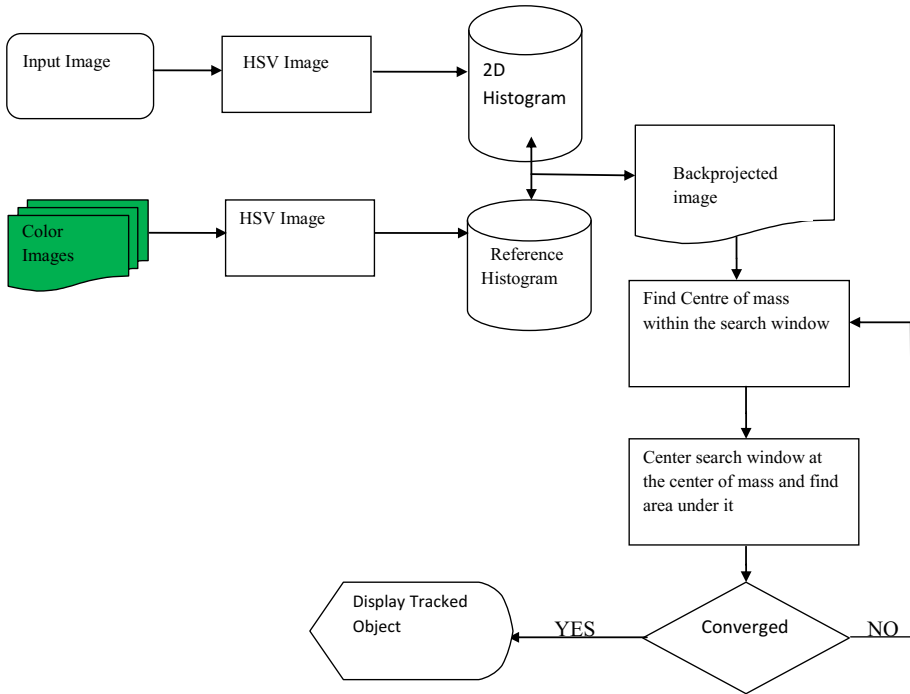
Input Image

HSV Image

2D Histogram

Color Images

HSV Image

Reference Histogram

Backprojected image

Find Centre of mass within the search window

Center search window at the center of mass and find area under it

Display Tracked Object

YES

Converged

NO